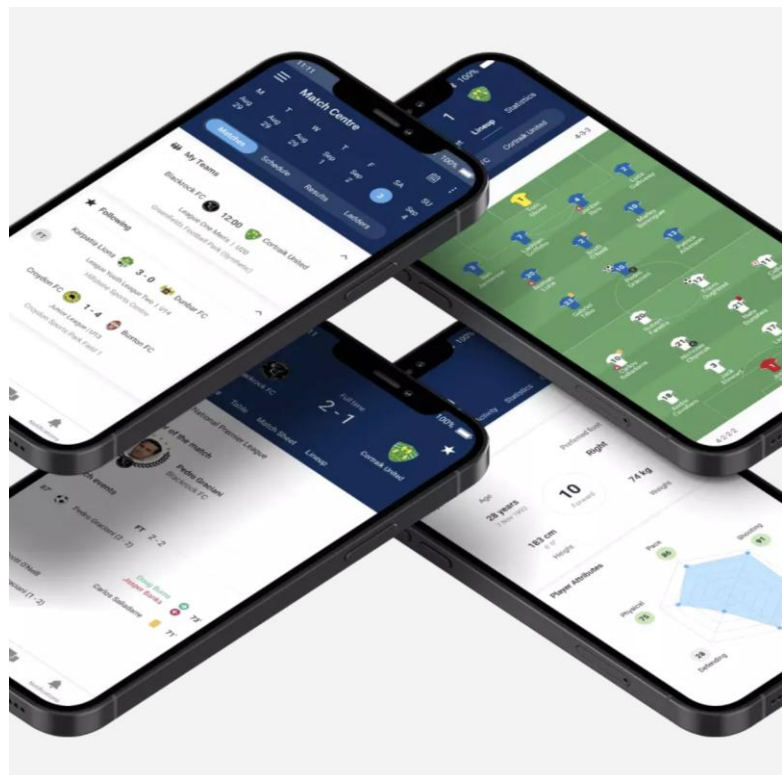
Match Centre

Matches Schedule Results Ladders

My Teams

Blackrock FC

12:00

Cornsilk United

League One Men's | U20

Following

Croydon FC 1 - 4 Burton FC

Junior League

Dunbar FC

3 - 0

Lineup Statistics

Cornsilk United

Full Time

2 - 1

Table Match Sheet Lineup

Cornsilk United

National Premier League

of the match

Pedro Graziani

Blackrock FC

FT 2 - 2

Carlos Salvadore

Age

28 years

Preferred foot

Right

10

Forward

74 kg

Weight

183 cm

Height

Player Attributes

Pace

86

Shooting

91

Physical

75

28

Defending